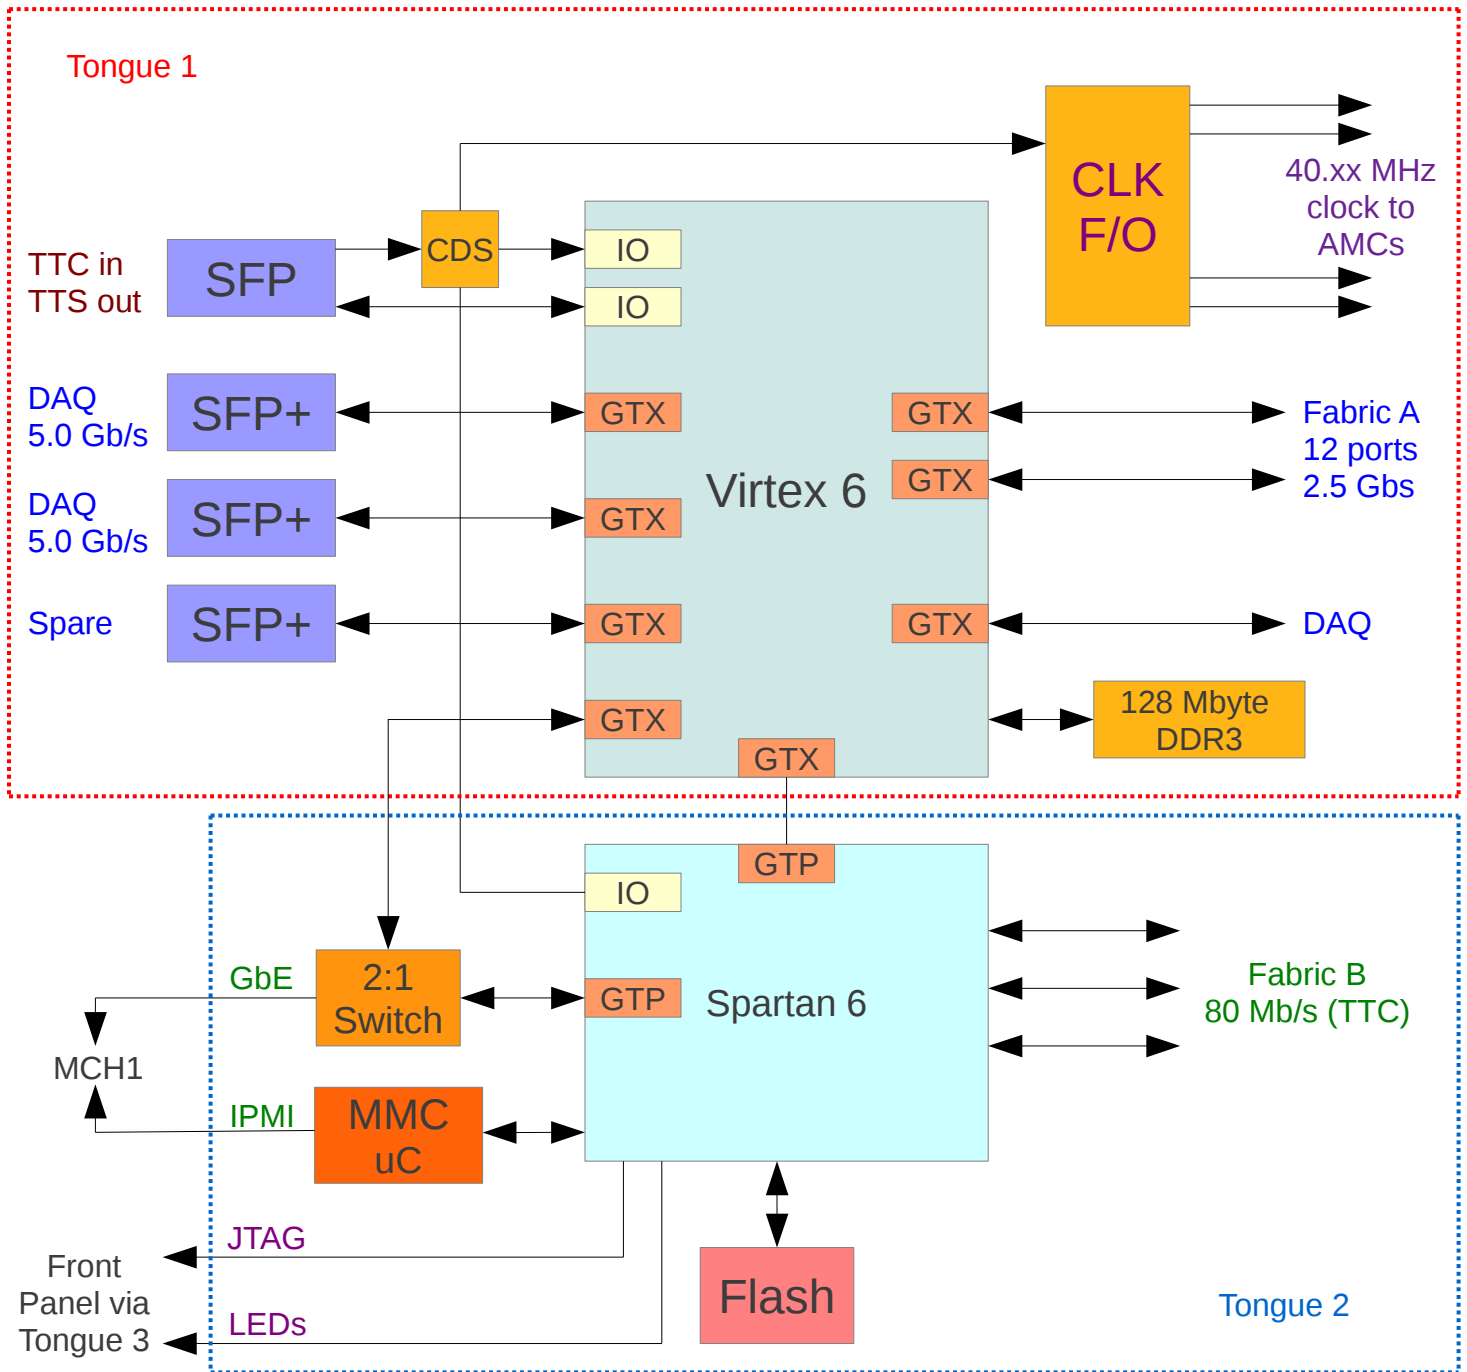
Tongue 1

CLK F/O

40.xx MHz clock to AMCs

TTC in
TTS out

SFP

CDS

IO

IO

Virtex 6

DAQ
5.0 Gb/s

SFP+

GTX

GTX

Fabric A
12 ports
2.5 Gbs

GTX

DAQ
5.0 Gb/s

SFP+

GTX

Spare

SFP+

GTX

GTX

DAQ

GTX

128 Mbyte
DDR3

GTX

GTP

IO

GbE

2:1
Switch

GTP

Spartan 6

Fabric B
80 Mb/s (TTC)

MCH1

IPMI

MMC
uC

JTAG

Front
Panel via
Tongue 3

Flash

LEDs

Tongue 2